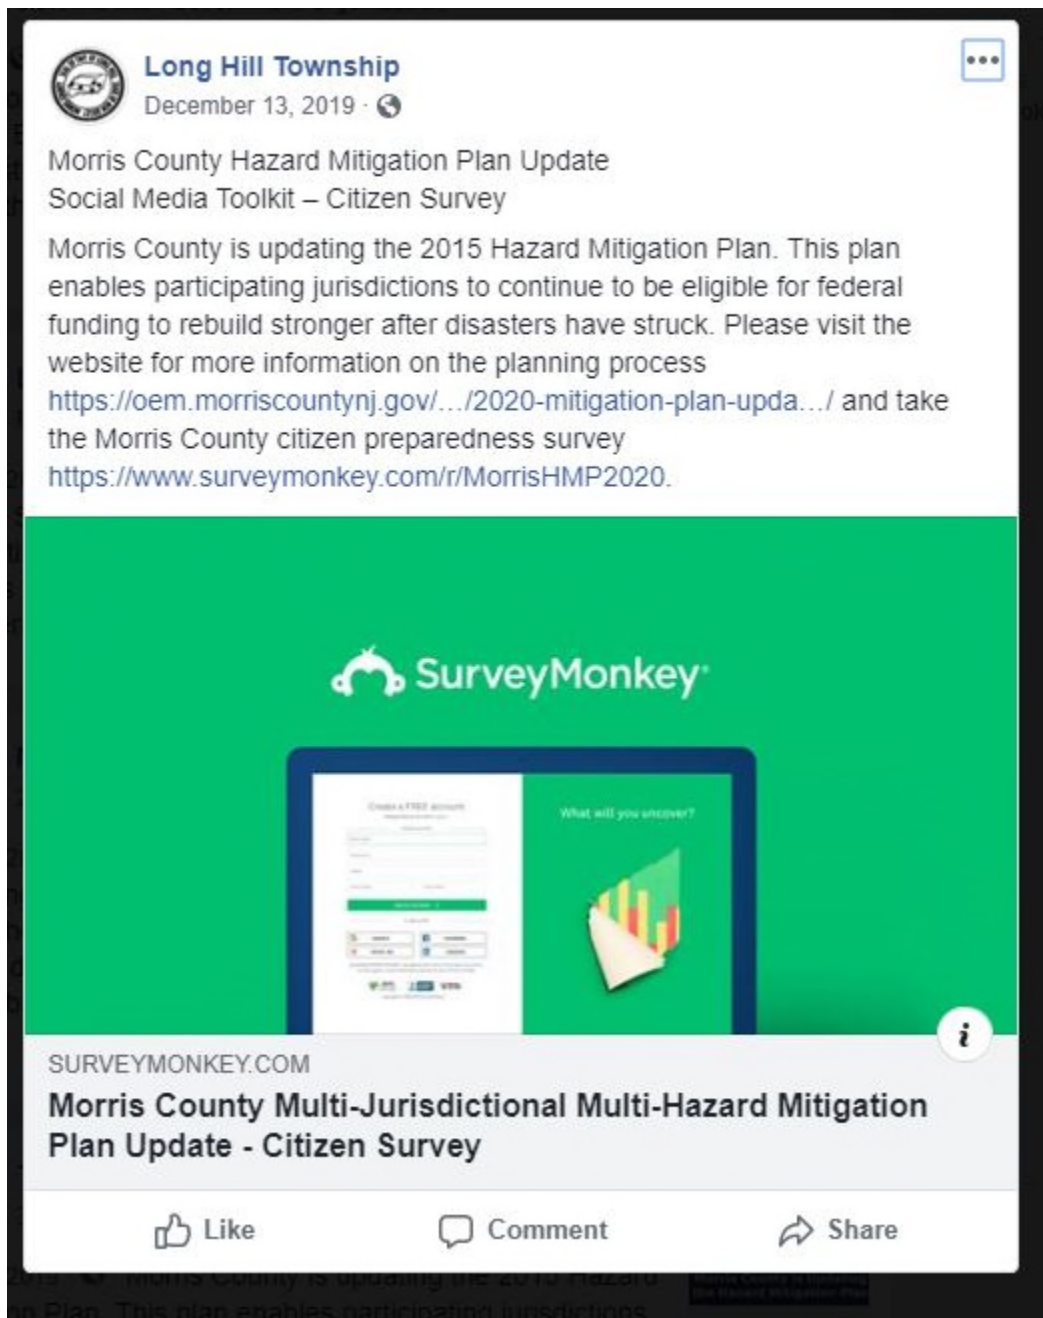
Long Hill Township
December 13, 2019 ·

Morris County Hazard Mitigation Plan Update
Social Media Toolkit – Citizen Survey

Morris County is updating the 2015 Hazard Mitigation Plan. This plan enables participating jurisdictions to continue to be eligible for federal funding to rebuild stronger after disasters have struck. Please visit the website for more information on the planning process https://oem.morriscountynj.gov/…/2020-mitigation-plan-upda…/ and take the Morris County citizen preparedness survey https://www.surveymonkey.com/r/MorrisHMP2020.

SurveyMonkey

Create a FREE account

What will you uncover?

SURVEYMONKEY.COM
Morris County Multi-Jurisdictional Multi-Hazard Mitigation Plan Update - Citizen Survey

Like
Comment
Share